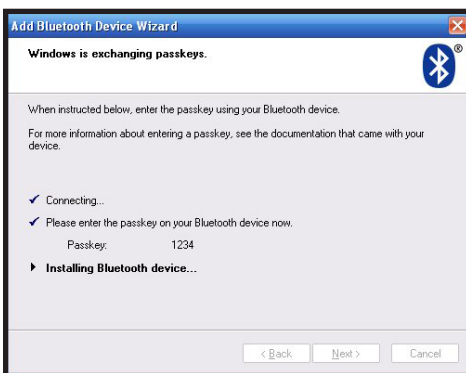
Add Bluetooth Device Wizard

Windows is exchanging passkeys.

When instructed below, enter the passkey using your Bluetooth device.

For more information about entering a passkey, see the documentation that came with your device.

✔ Connecting...

✔ Please enter the passkey on your Bluetooth device now.

Passkey: 1234

▸ Installing Bluetooth device...

< Back Next > Cancel